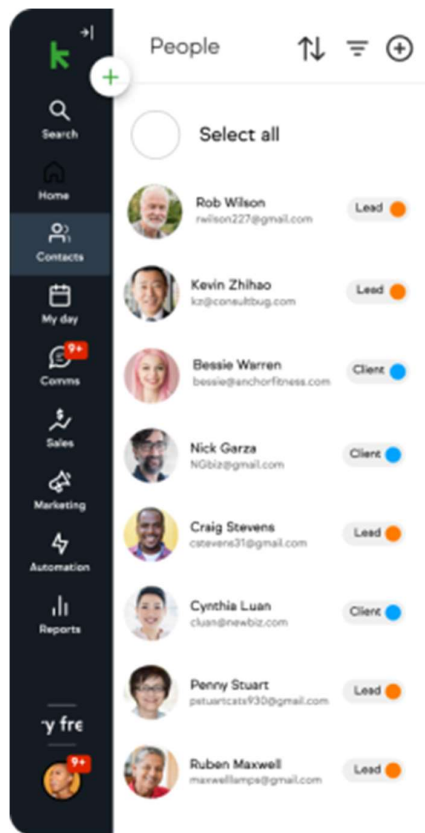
Search
Home
Contacts
My day
9+
Comms
Sales
Marketing
Automation
Reports
y fre
9+

People

Select all

Rob Wilson
rwilson227@gmail.com
Lead

Kevin Zhihao
kz@consultbug.com
Lead

Bessie Warren
bessie@anchorfitness.com
Client

Nick Garza
NGbiz@gmail.com
Client

Craig Stevens
cstevens31@gmail.com
Lead

Cynthia Luan
cluan@newbiz.com
Client

Penny Stuart
pstuartcats930@gmail.com
Lead

Ruben Maxwell
maxwellamps@gmail.com
Lead